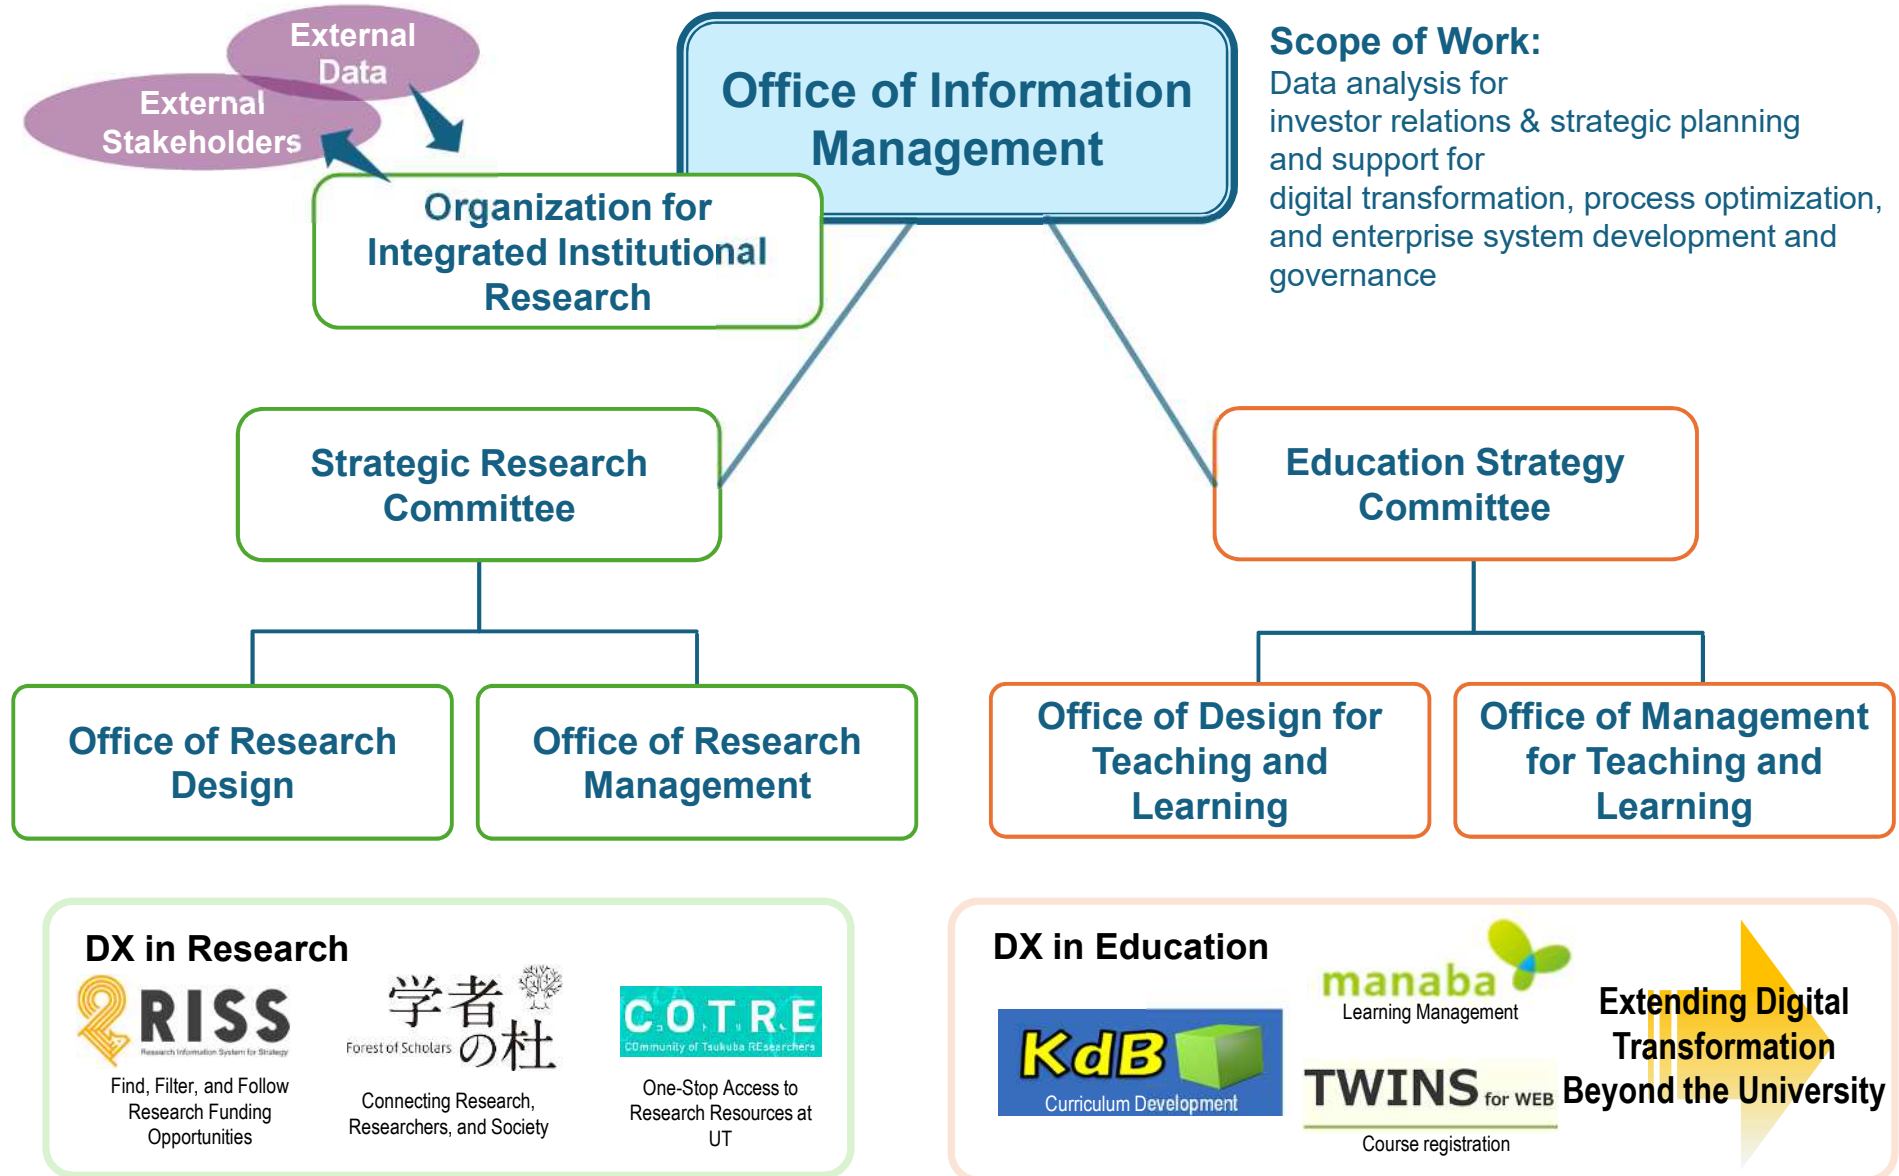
External Data

External Stakeholders

Office of Information Management

Scope of Work:
Data analysis for investor relations & strategic planning and support for digital transformation, process optimization, and enterprise system development and governance

Organization for Integrated Institutional Research

Strategic Research Committee

Education Strategy Committee

Office of Research Design

Office of Research Management

Office of Design for Teaching and Learning

Office of Management for Teaching and Learning

DX in Research

RISS
Research Information System for Strategy
Find, Filter, and Follow Research Funding Opportunities

学者の杜
Forest of Scholars
Connecting Research, Researchers, and Society

COTRE
COmmunity of Tsukuba REsearchers
One-Stop Access to Research Resources at UT

DX in Education

KdB
Curriculum Development

manaba
Learning Management

TWINS for WEB
Course registration

Extending Digital Transformation Beyond the University